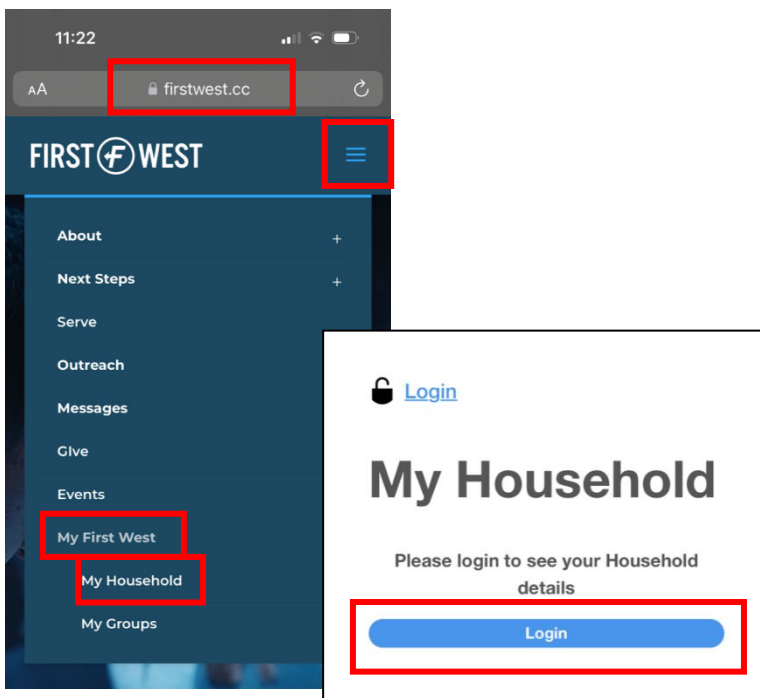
11:22

AA firstwest.cc

FIRST F WEST

About +

Next Steps +

Serve

Outreach

Messages

Give

Events

My First West

My Household

My Groups

Login

My Household

Please login to see your Household details

Login